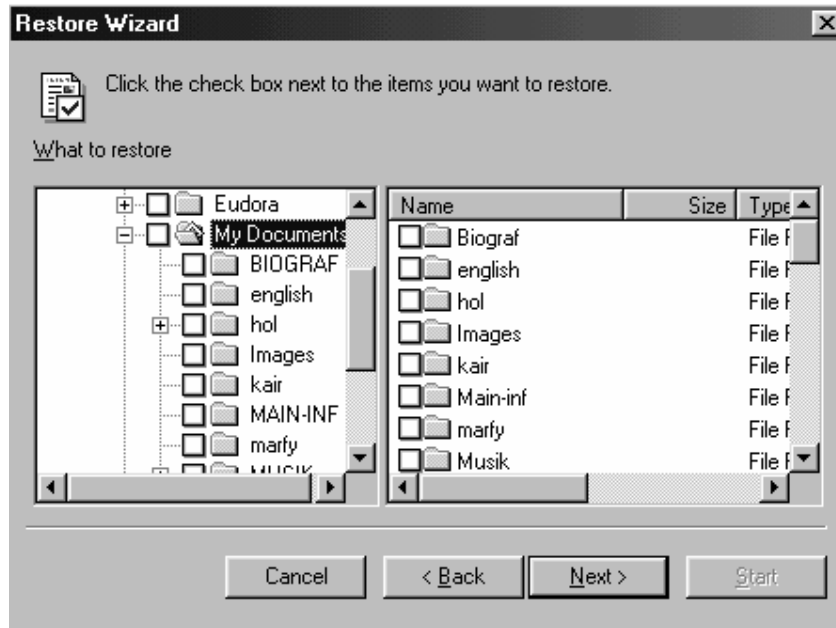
Restore Wizard

Click the check box next to the items you want to restore.

What to restore

Eudora
My Documents
BIOGRAF
english
hol
Images
kair
MAIN-INF
marfy
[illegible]

| Name | Size | Type |
|---|---|---|
| Biograf | | File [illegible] |
| english | | File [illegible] |
| hol | | File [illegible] |
| Images | | File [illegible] |
| kair | | File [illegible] |
| Main-inf | | File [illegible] |
| marfy | | File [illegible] |
| Musik | | File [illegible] |

Cancel
< Back
Next >
Start